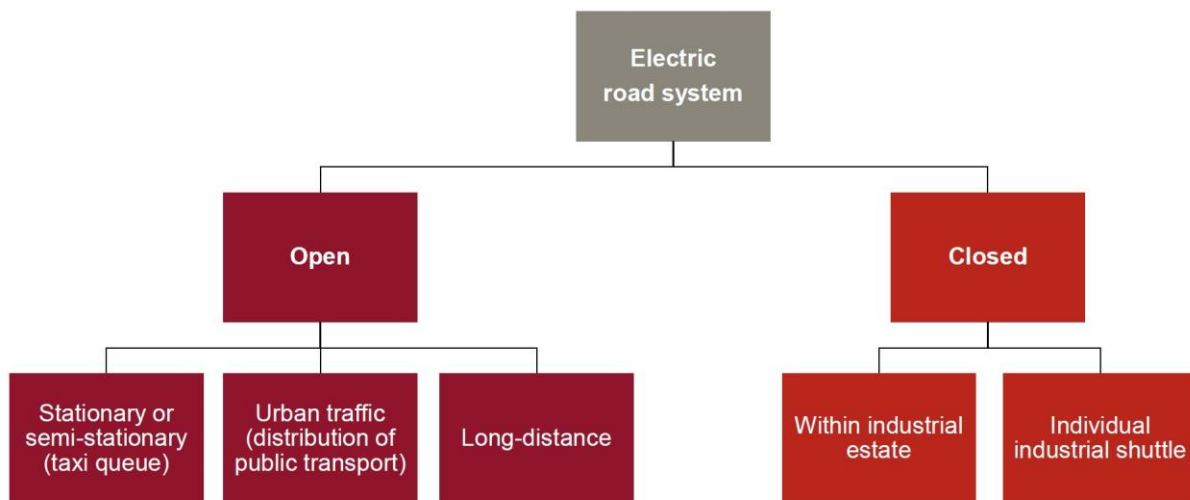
Electric road system

Open

Closed

Stationary or semi-stationary (taxi queue)

Urban traffic (distribution of public transport)

Long-distance

Within industrial estate

Individual industrial shuttle